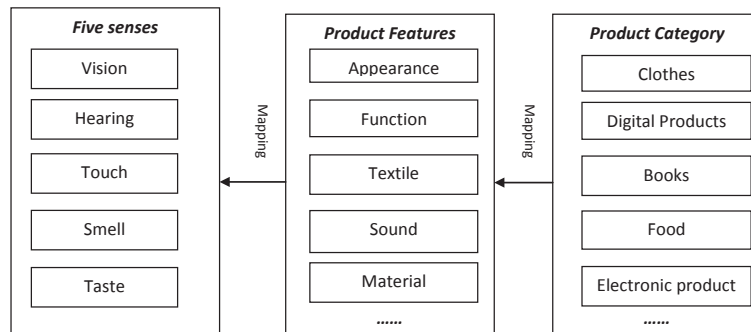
Five senses

Vision

Hearing

Touch

Smell

Taste

Mapping

Product Features

Appearance

Function

Textile

Sound

Material

……

Mapping

Product Category

Clothes

Digital Products

Books

Food

Electronic product

……